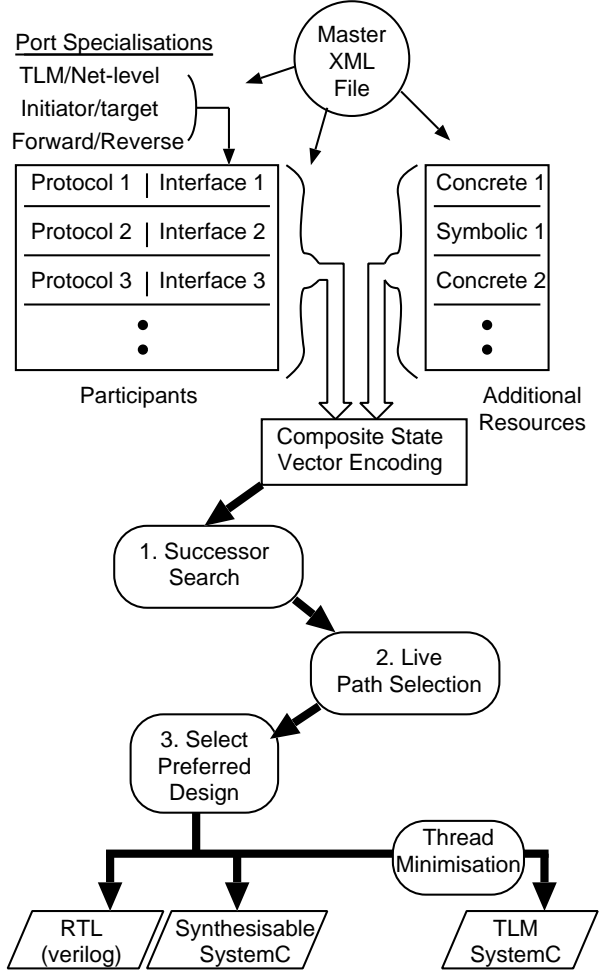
Master XML File

Port Specialisations
TLM/Net-level
Initiator/target
Forward/Reverse

| Protocol 1 | Interface 1 |
|---|---|
| Protocol 2 | Interface 2 |
| Protocol 3 | Interface 3 |

•
•

Participants

Concrete 1
Symbolic 1
Concrete 2
•
•

Additional Resources

Composite State Vector Encoding

1. Successor Search

2. Live Path Selection

3. Select Preferred Design

Thread Minimisation

RTL (verilog)

Synthesisable SystemC

TLM SystemC